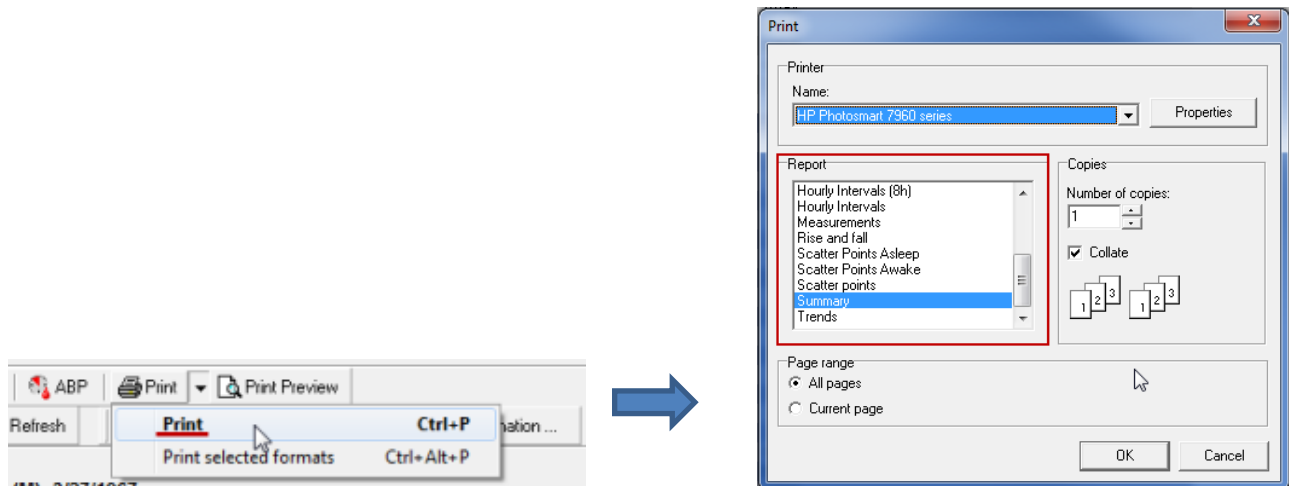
ABP Print Print Preview

Refresh

Print Ctrl+P

Print selected formats Ctrl+Alt+P

nation ...

Print

Printer

Name:

HP Photosmart 7960 series

Properties

Report

Hourly Intervals (8h)
Hourly Intervals
Measurements
Rise and fall
Scatter Points Asleep
Scatter Points Awake
Scatter points
Summary
Trends

Copies

Number of copies:

1

Collate

1 2 3 1 2 3

Page range

All pages

Current page

OK

Cancel